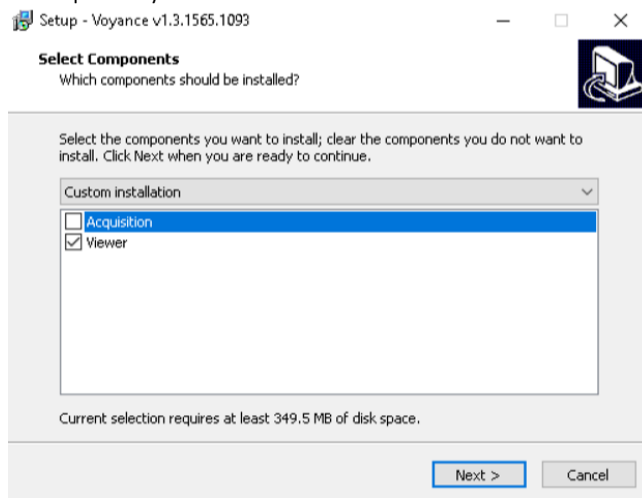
Setup - Voyance v1.3.1565.1093

**Select Components**
Which components should be installed?

Select the components you want to install; clear the components you do not want to install. Click Next when you are ready to continue.

Custom installation

☐ Acquisition
☑ Viewer

Current selection requires at least 349.5 MB of disk space.

Next >    Cancel